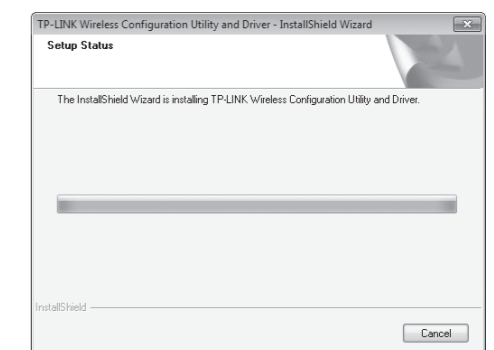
TP-LINK Wireless Configuration Utility and Driver - InstallShield Wizard

Setup Status

The InstallShield Wizard is installing TP-LINK Wireless Configuration Utility and Driver.

InstallShield

Cancel